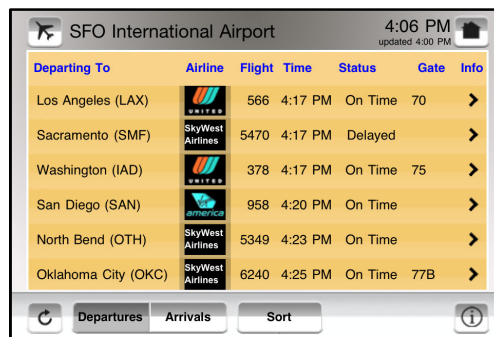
SFO International Airport

4:06 PM
updated 4:00 PM

| Departing To | Airline | Flight | Time | Status | Gate | Info |
|---|---|---|---|---|---|---|
| Los Angeles (LAX) | UNITED | 566 | 4:17 PM | On Time | 70 | > |
| Sacramento (SMF) | SkyWest Airlines | 5470 | 4:17 PM | Delayed | | > |
| Washington (IAD) | UNITED | 378 | 4:17 PM | On Time | 75 | > |
| San Diego (SAN) | Virgin america | 958 | 4:20 PM | On Time | | > |
| North Bend (OTH) | SkyWest Airlines | 5349 | 4:23 PM | On Time | | > |
| Oklahoma City (OKC) | SkyWest Airlines | 6240 | 4:25 PM | On Time | 77B | > |

Departures Arrivals Sort